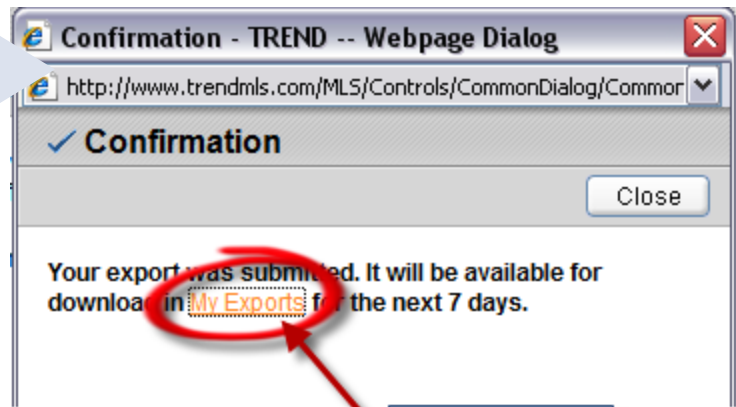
Confirmation - TREND -- Webpage Dialog

http://www.trendmls.com/MLS/Controls/CommonDialog/Commor

✓ Confirmation

Close

Your export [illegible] submi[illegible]d. It will be available for downloa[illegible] in My Exports f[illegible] the next 7 days.